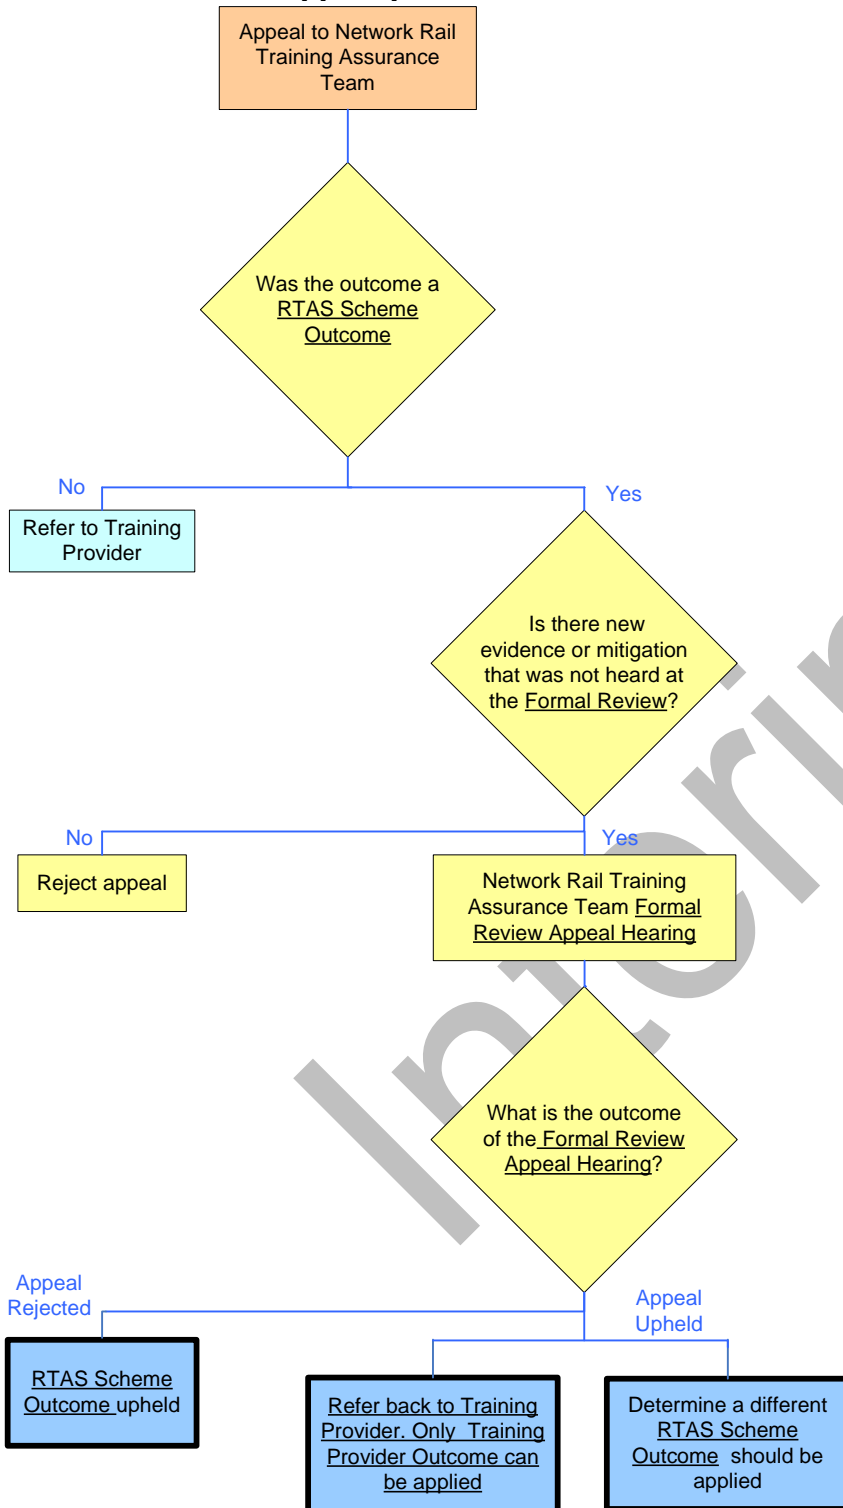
Appeal to Network Rail Training Assurance Team

Was the outcome a RTAS Scheme Outcome

No

Yes

Refer to Training Provider

Is there new evidence or mitigation that was not heard at the Formal Review?

No

Yes

Reject appeal

Network Rail Training Assurance Team Formal Review Appeal Hearing

What is the outcome of the Formal Review Appeal Hearing?

Appeal Rejected

Appeal Upheld

RTAS Scheme Outcome upheld

Refer back to Training Provider. Only Training Provider Outcome can be applied

Determine a different RTAS Scheme Outcome should be applied

Interim